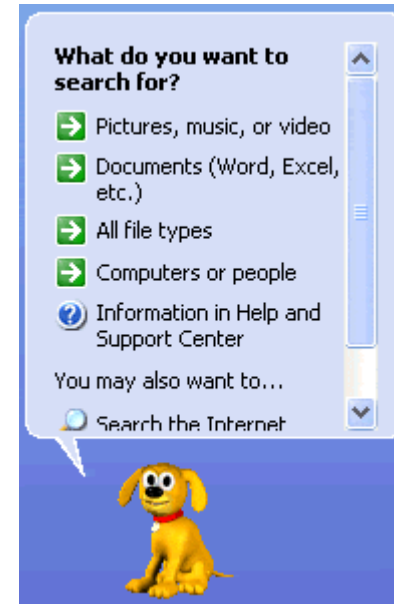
What do you want to search for?

Pictures, music, or video

Documents (Word, Excel, etc.)

All file types

Computers or people

Information in Help and Support Center

You may also want to...

Search the Internet